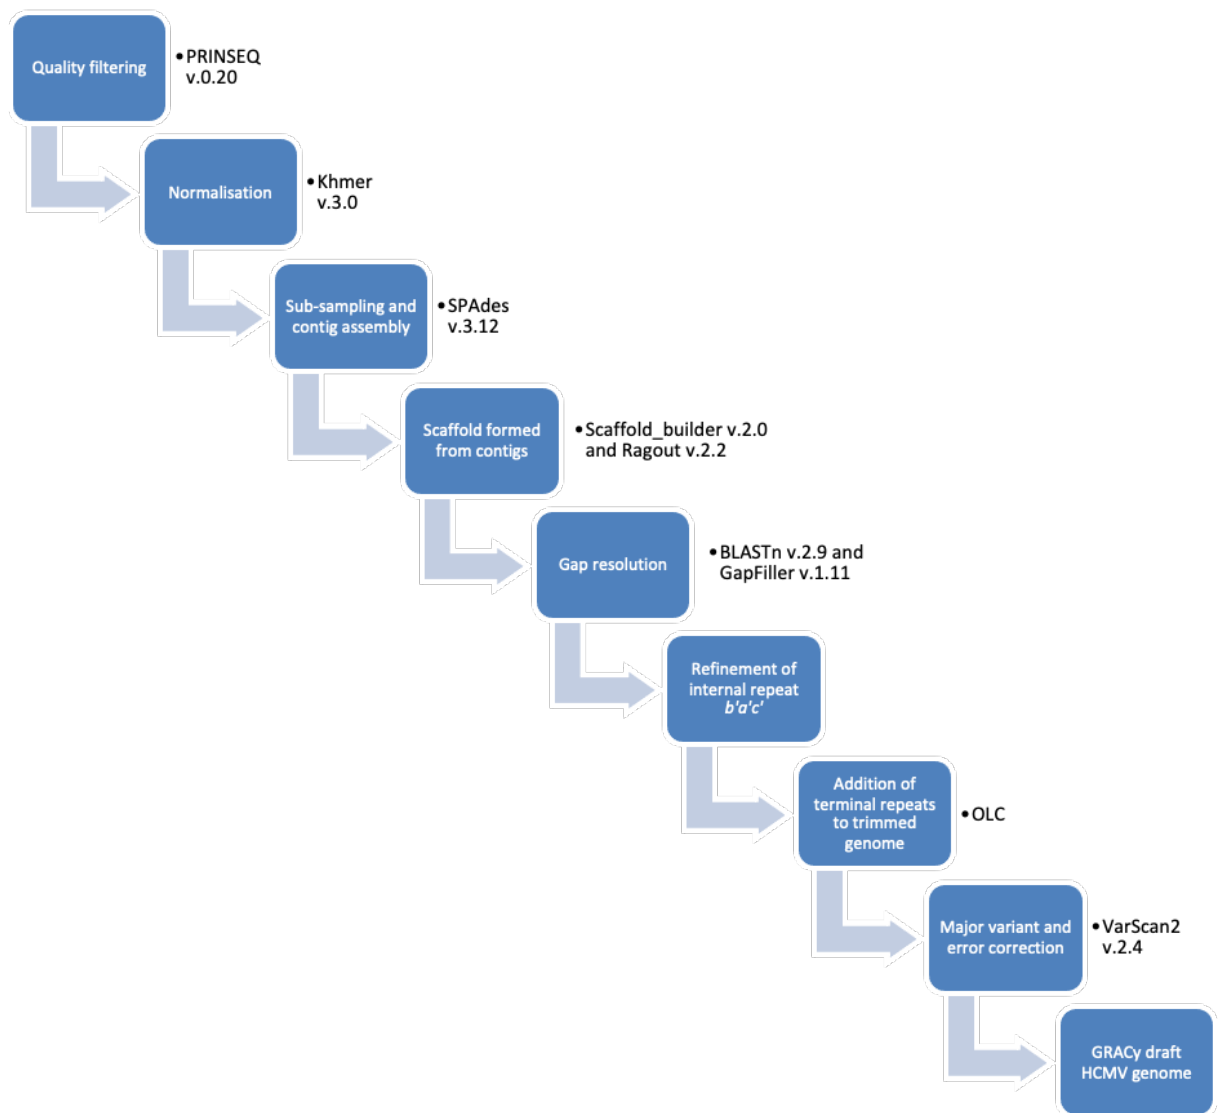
Quality filtering

• PRINSEQ v.0.20

Normalisation

• Khmer v.3.0

Sub-sampling and contig assembly

• SPAdes v.3.12

Scaffold formed from contigs

• Scaffold_builder v.2.0 and Ragout v.2.2

Gap resolution

• BLASTn v.2.9 and GapFiller v.1.11

Refinement of internal repeat *b'a'c'*

Addition of terminal repeats to trimmed genome

• OLC

Major variant and error correction

• VarScan2 v.2.4

GRACy draft HCMV genome